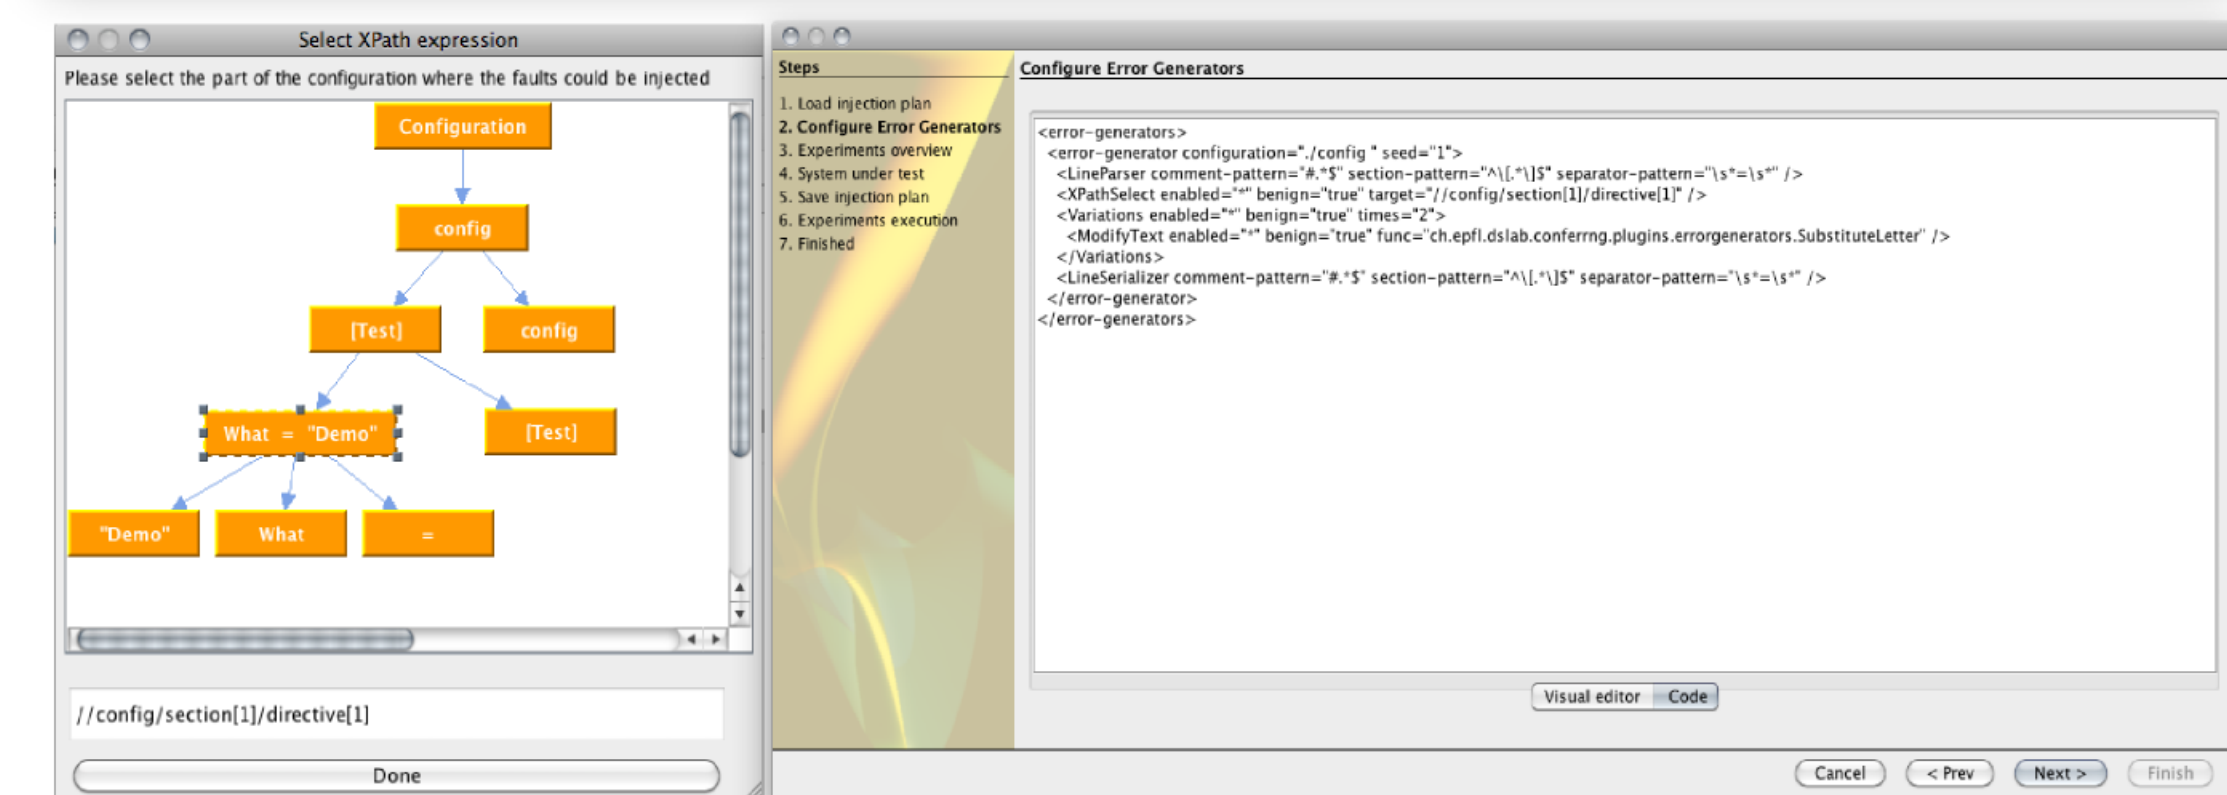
Select XPath expression

Please select the part of the configuration where the faults could be injected

Configuration

config

[Test]

config

What = "Demo"

[Test]

"Demo"

What

=

//config/section[1]/directive[1]

Done

Steps

1. Load injection plan
2. Configure Error Generators
3. Experiments overview
4. System under test
5. Save injection plan
6. Experiments execution
7. Finished

Configure Error Generators

<error-generators>
<error-generator configuration="./config " seed="1">
<LineParser comment-pattern="#.*$" section-pattern="^\[.*\]$" separator-pattern="\s*=\s*" />
<XPathSelect enabled="*" benign="true" target="//config/section[1]/directive[1]" />
<Variations enabled="*" benign="true" times="2">
<ModifyText enabled="*" benign="true" func="ch.epfl.dslab.conferrng.plugins.errorgenerators.SubstituteLetter" />
</Variations>
<LineSerializer comment-pattern="#.*$" section-pattern="^\[.*\]$" separator-pattern="\s*=\s*" />
</error-generator>
</error-generators>

Visual editor | Code

Cancel | < Prev | Next > | Finish